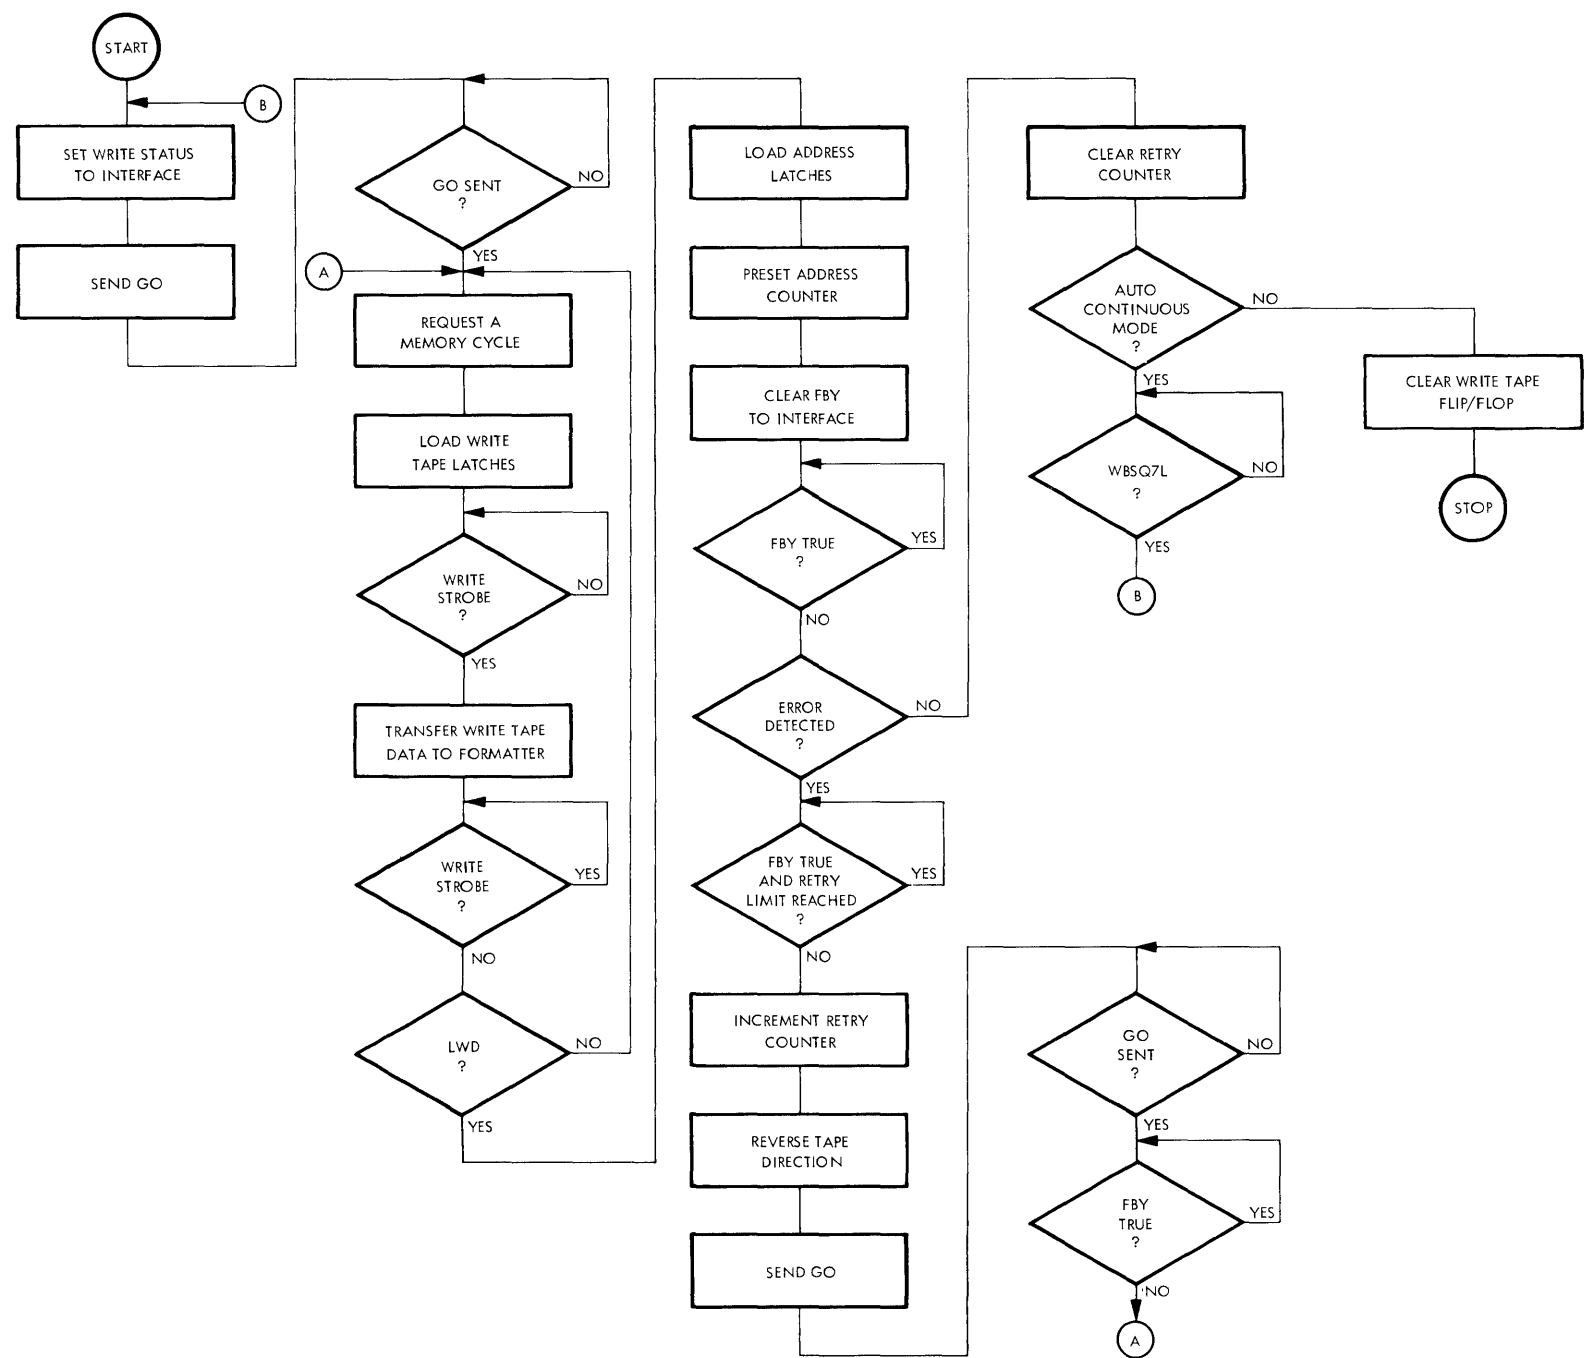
START

B

SET WRITE STATUS TO INTERFACE

SEND GO

GO SENT ?

NO

YES

A

REQUEST A MEMORY CYCLE

LOAD WRITE TAPE LATCHES

WRITE STROBE ?

NO

YES

TRANSFER WRITE TAPE DATA TO FORMATTER

WRITE STROBE ?

YES

NO

LWD ?

NO

YES

LOAD ADDRESS LATCHES

PRESET ADDRESS COUNTER

CLEAR FBY TO INTERFACE

FBY TRUE ?

YES

NO

ERROR DETECTED ?

NO

YES

FBY TRUE AND RETRY LIMIT REACHED ?

YES

NO

INCREMENT RETRY COUNTER

REVERSE TAPE DIRECTION

SEND GO

CLEAR RETRY COUNTER

AUTO CONTINUOUS MODE ?

NO

YES

WBSQ7L ?

NO

YES

B

CLEAR WRITE TAPE FLIP/FLOP

STOP

GO SENT ?

NO

YES

FBY TRUE ?

YES

NO

A